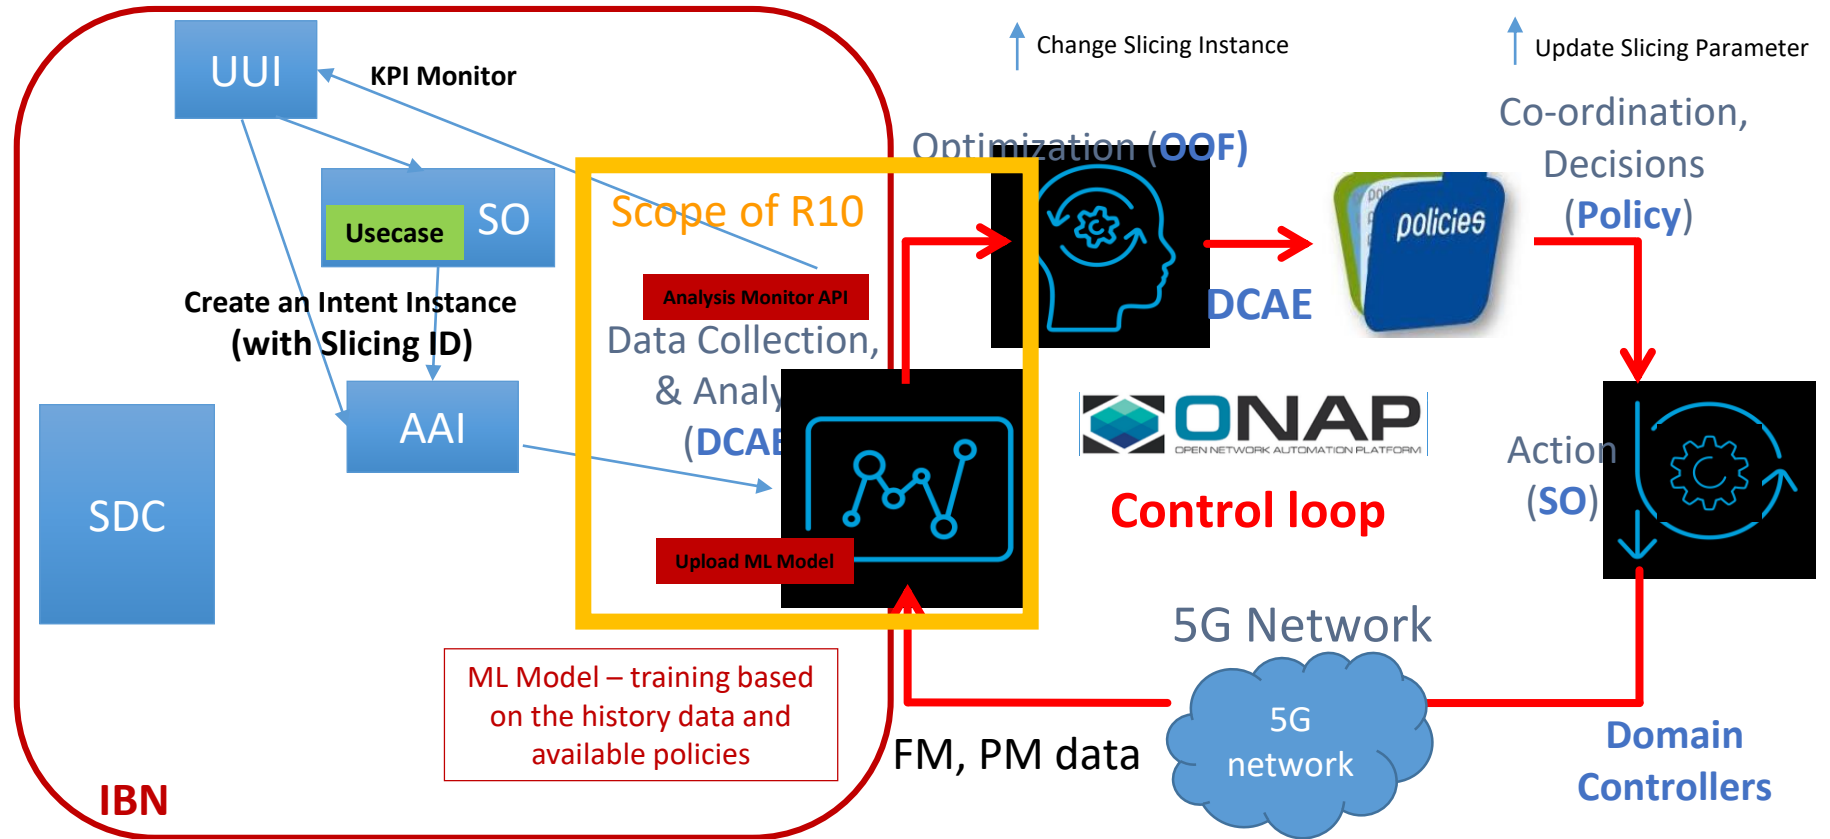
UUI

KPI Monitor

Change Slicing Instance

Update Slicing Parameter

Co-ordination, Decisions (Policy)

Optimization (OOF)

SO

Usecase

Scope of R10

policies

Analysis Monitor API

DCAE

Create an Intent Instance (with Slicing ID)

Data Collection, & Analy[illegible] (DCAE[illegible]

AAI

ONAP
OPEN NETWORK AUTOMATION PLATFORM

Action (SO)

SDC

Control loop

Upload ML Model

5G Network

ML Model – training based on the history data and available policies

5G network

FM, PM data

Domain Controllers

IBN